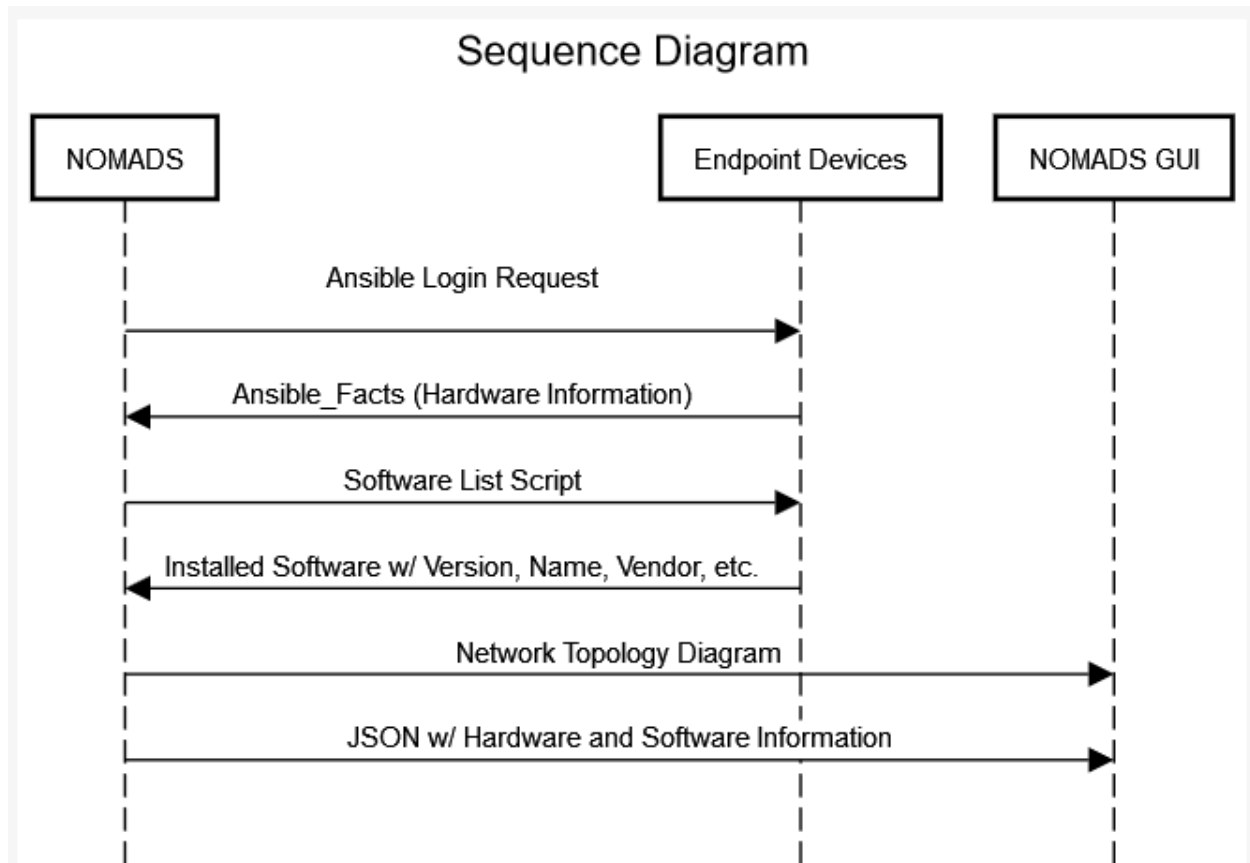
Sequence Diagram

NOMADS

Endpoint Devices

NOMADS GUI

Ansible Login Request

Ansible_Facts (Hardware Information)

Software List Script

Installed Software w/ Version, Name, Vendor, etc.

Network Topology Diagram

JSON w/ Hardware and Software Information